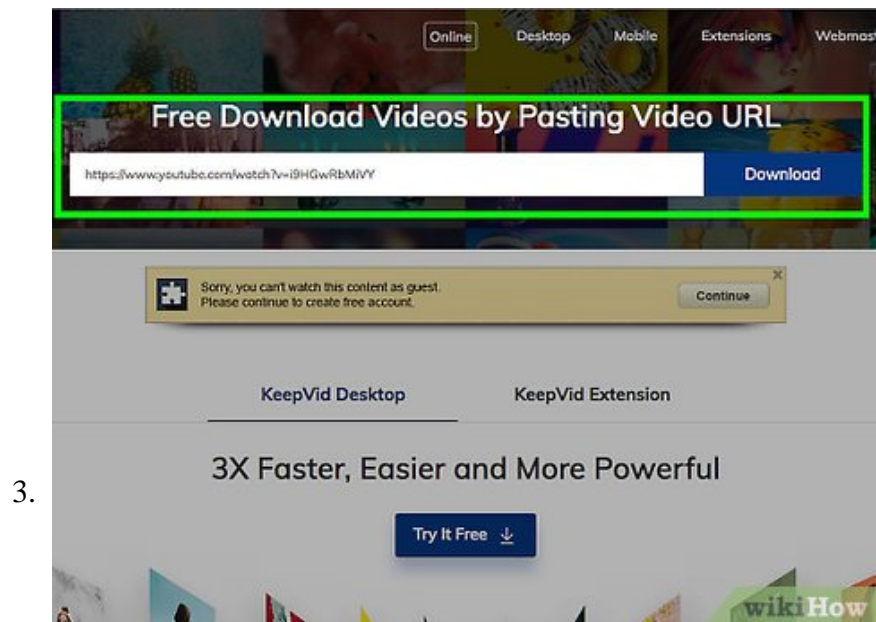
Online Desktop Mobile Extensions Webmas

Free Download Videos by Pasting Video URL

https://www.youtube.com/watch?v=i9HGwRbMiVY

Download

Sorry, you can't watch this content as guest. Please continue to create free account.

Continue

x

KeepVid Desktop

KeepVid Extension

3.

3X Faster, Easier and More Powerful

Try It Free

wikiHow